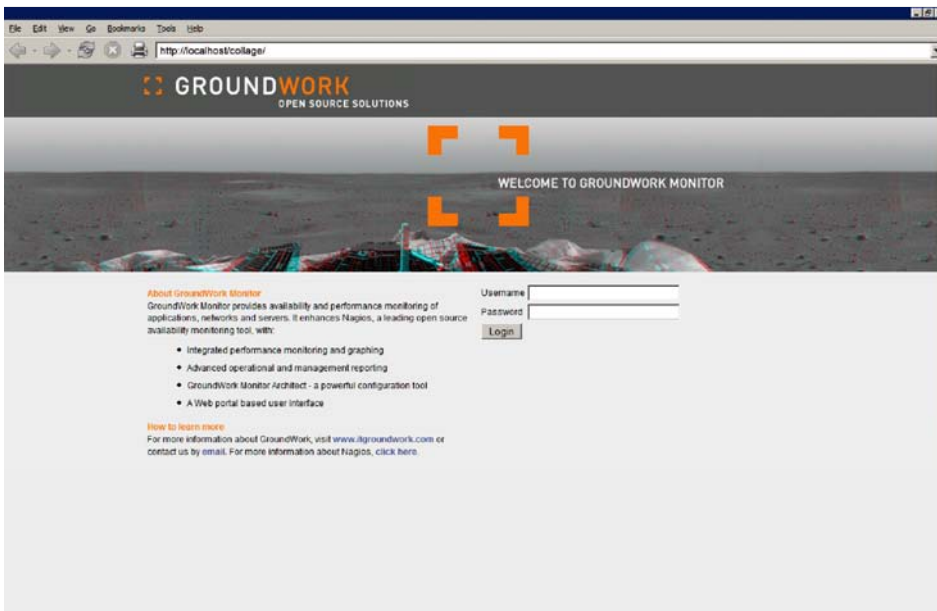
File Edit View Go Bookmarks Tools Help

http://localhost/collage/

GROUNDWORK
OPEN SOURCE SOLUTIONS

WELCOME TO GROUNDWORK MONITOR

About GroundWork Monitor
GroundWork Monitor provides availability and performance monitoring of applications, networks and servers. It enhances Nagios, a leading open source availability monitoring tool, with:

• Integrated performance monitoring and graphing
• Advanced operational and management reporting
• GroundWork Monitor Architect - a powerful configuration tool
• A Web portal based user interface

How to learn more
For more information about GroundWork, visit www.itgroundwork.com or contact us by email. For more information about Nagios, click here.

Username
Password
Login